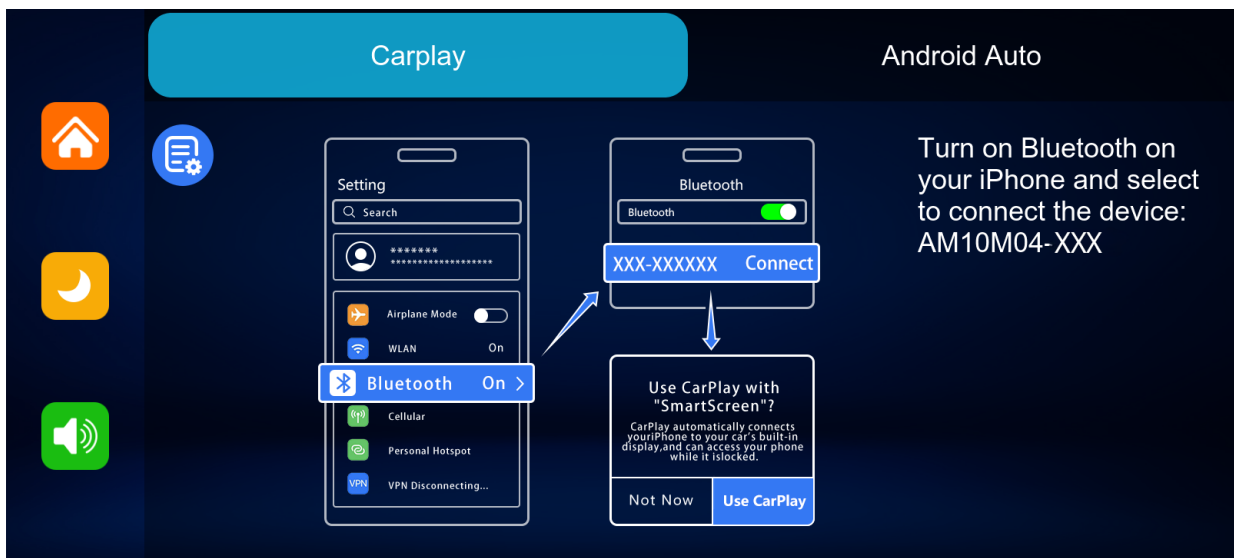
Carplay

Android Auto

Setting

Search

*******
********************

Airplane Mode

WLAN On

Bluetooth On >

Cellular

Personal Hotspot

VPN VPN Disconnecting...

Bluetooth

Bluetooth

XXX-XXXXXX Connect

Use CarPlay with "SmartScreen"?

CarPlay automatically connects youriPhone to your car's built-in display,and can access your phone while it islocked.

Not Now

Use CarPlay

Turn on Bluetooth on your iPhone and select to connect the device: AM10M04-XXX